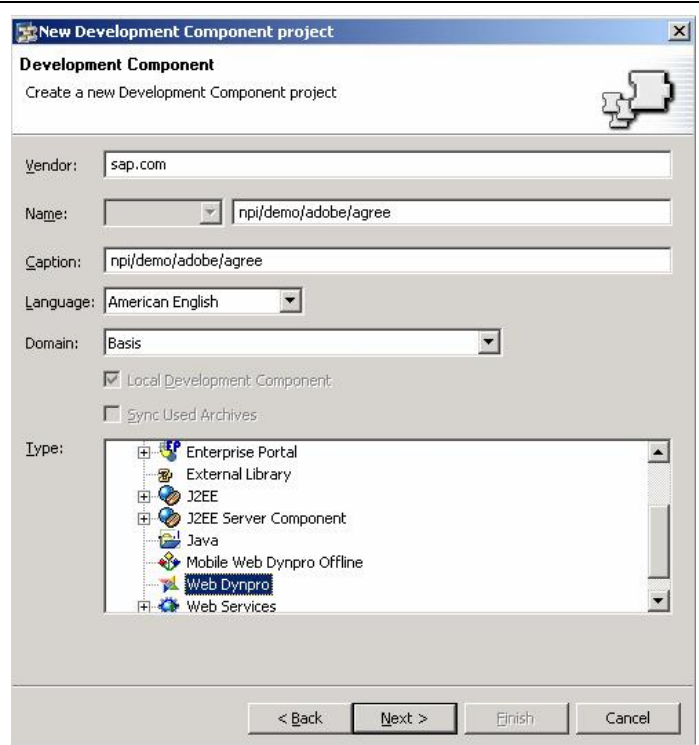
New Development Component project

Development Component

Create a new Development Component project

Vendor: sap.com

Name: npi/demo/adobe/agree

Caption: npi/demo/adobe/agree

Language: American English

Domain: Basis

Local Development Component

Sync Used Archives

Type:

Enterprise Portal
External Library
J2EE
J2EE Server Component
Java
Mobile Web Dynpro Offline
Web Dynpro
Web Services

< Back | Next > | Finish | Cancel